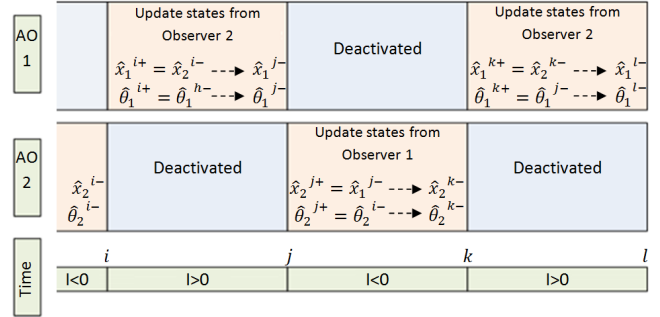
AO 1

Update states from Observer 2

$\hat{x}_1^{\,i+} = \hat{x}_2^{\,i-} \dashrightarrow \hat{x}_1^{\,j-}$
$\hat{\theta}_1^{\,i+} = \hat{\theta}_1^{\,h-} \dashrightarrow \hat{\theta}_1^{\,j-}$

Deactivated

Update states from Observer 2

$\hat{x}_1^{\,k+} = \hat{x}_2^{\,k-} \dashrightarrow \hat{x}_1^{\,l-}$
$\hat{\theta}_1^{\,k+} = \hat{\theta}_1^{\,j-} \dashrightarrow \hat{\theta}_1^{\,l-}$

AO 2

$\hat{x}_2^{\,i-}$
$\hat{\theta}_2^{\,i-}$

Deactivated

Update states from Observer 1

$\hat{x}_2^{\,j+} = \hat{x}_1^{\,j-} \dashrightarrow \hat{x}_2^{\,k-}$
$\hat{\theta}_2^{\,j+} = \hat{\theta}_2^{\,i-} \dashrightarrow \hat{\theta}_2^{\,k-}$

Deactivated

Time

$i$ $j$ $k$ $l$

I<0 | I>0 | I<0 | I>0